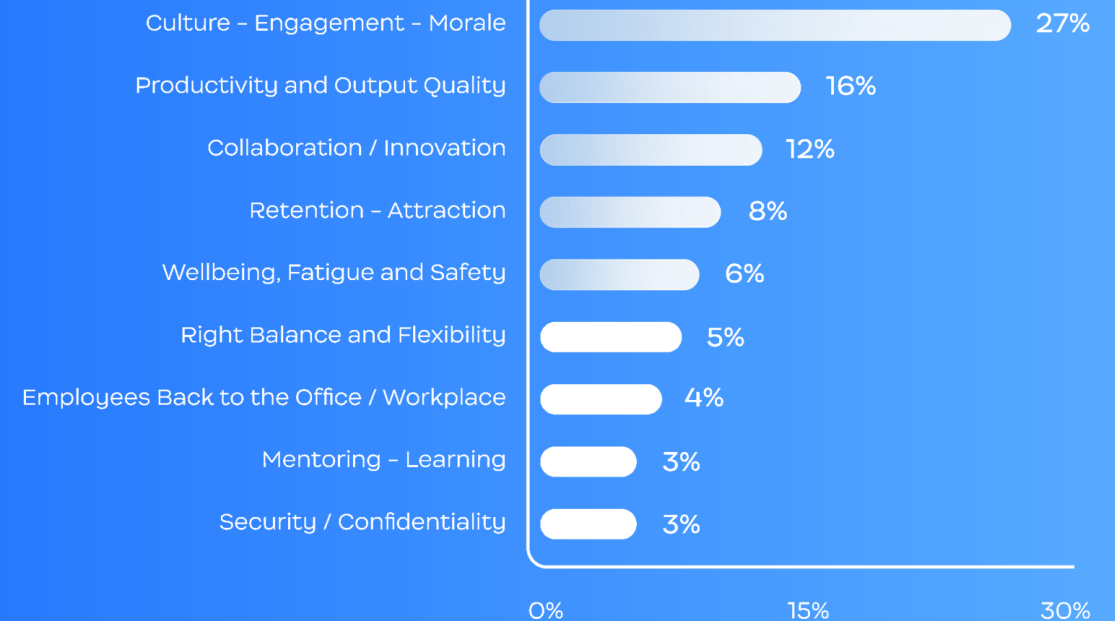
Culture - Engagement - Morale 27%
Productivity and Output Quality 16%
Collaboration / Innovation 12%
Retention - Attraction 8%
Wellbeing, Fatigue and Safety 6%
Right Balance and Flexibility 5%
Employees Back to the Office / Workplace 4%
Mentoring - Learning 3%
Security / Confidentiality 3%

0% 15% 30%